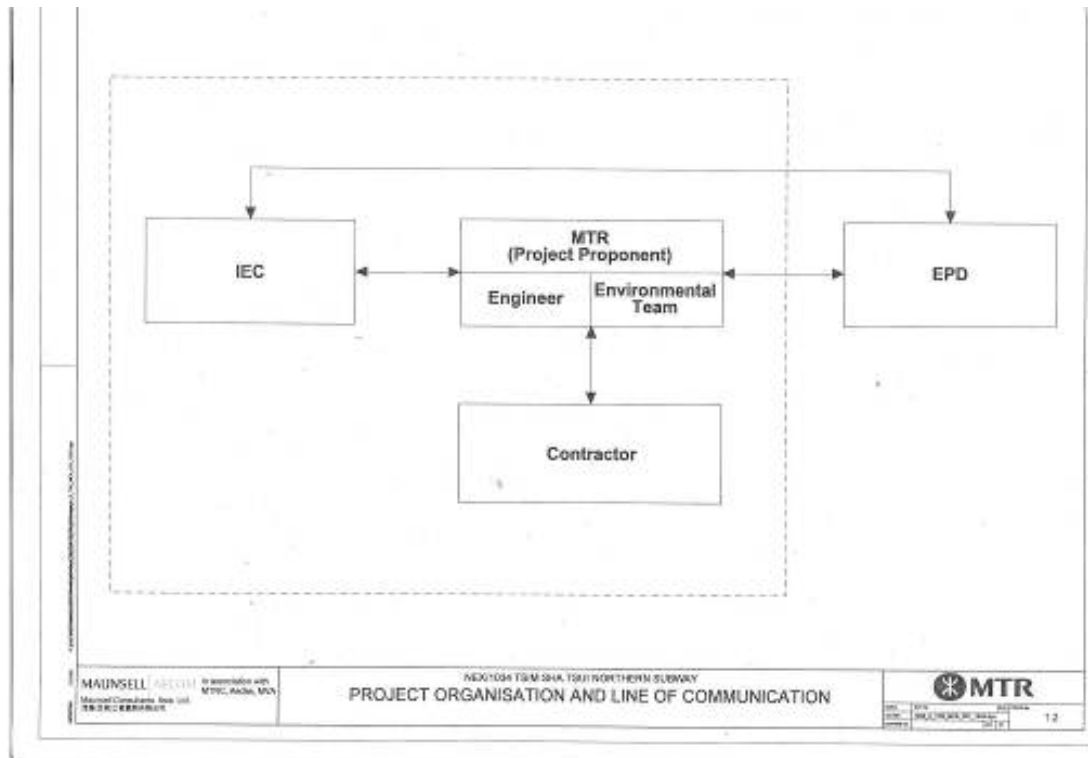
IEC

MTR
(Project Proponent)

Engineer

Environmental Team

EPD

Contractor

MAUNSELL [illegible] In association with MTRC, Aedas, MVA
Maunsell Consultants Asia Ltd.
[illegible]

NEX/1034 TSIM SHA TSUI NORTHERN SUBWAY
PROJECT ORGANISATION AND LINE OF COMMUNICATION

MTR

1.2